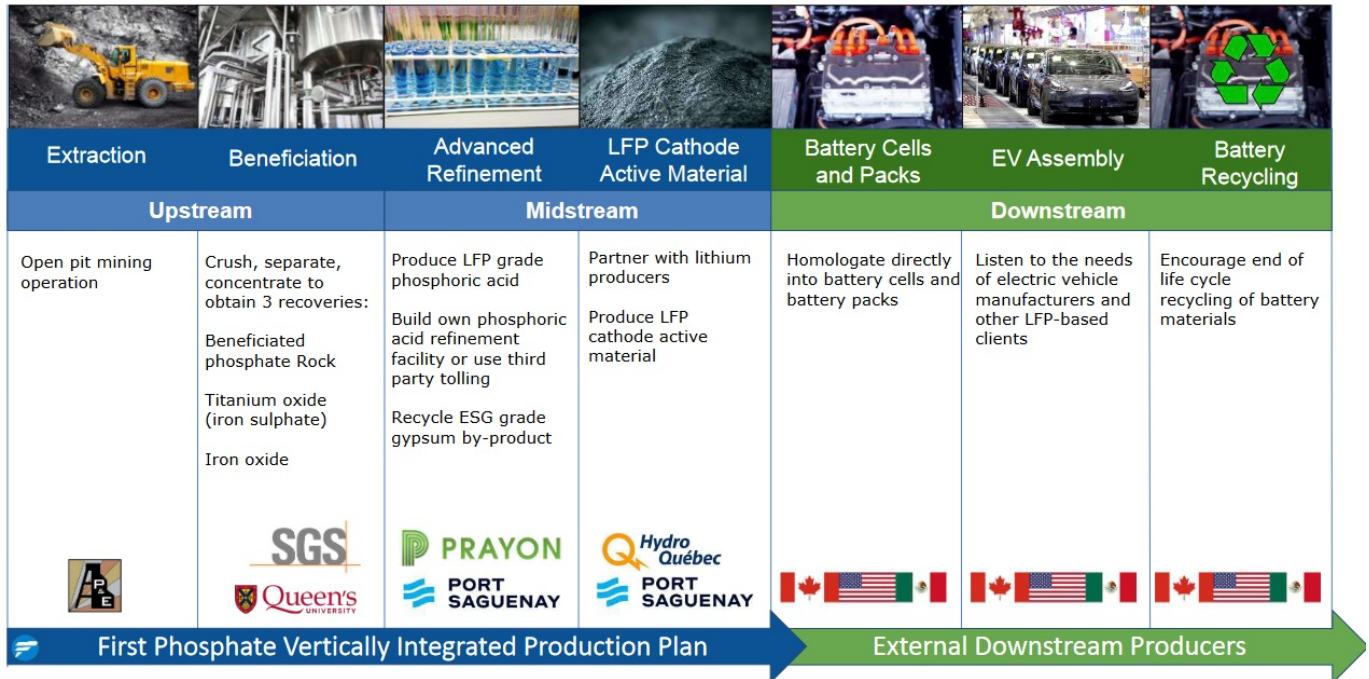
| Extraction | Beneficiation | Advanced Refinement | LFP Cathode Active Material | Battery Cells and Packs | EV Assembly | Battery Recycling |
|---|---|---|---|---|---|---|
| Upstream | | Midstream | | Downstream | | |
| Open pit mining operation | Crush, separate, concentrate to obtain 3 recoveries: Beneficiated phosphate Rock Titanium oxide (iron sulphate) Iron oxide | Produce LFP grade phosphoric acid Build own phosphoric acid refinement facility or use third party tolling Recycle ESG grade gypsum by-product | Partner with lithium producers Produce LFP cathode active material | Homologate directly into battery cells and battery packs | Listen to the needs of electric vehicle manufacturers and other LFP-based clients | Encourage end of life cycle recycling of battery materials |
| APE | SGS Queen's UNIVERSITY | PRAYON PORT SAGUENAY | Hydro Québec PORT SAGUENAY | | | |

First Phosphate Vertically Integrated Production Plan

External Downstream Producers